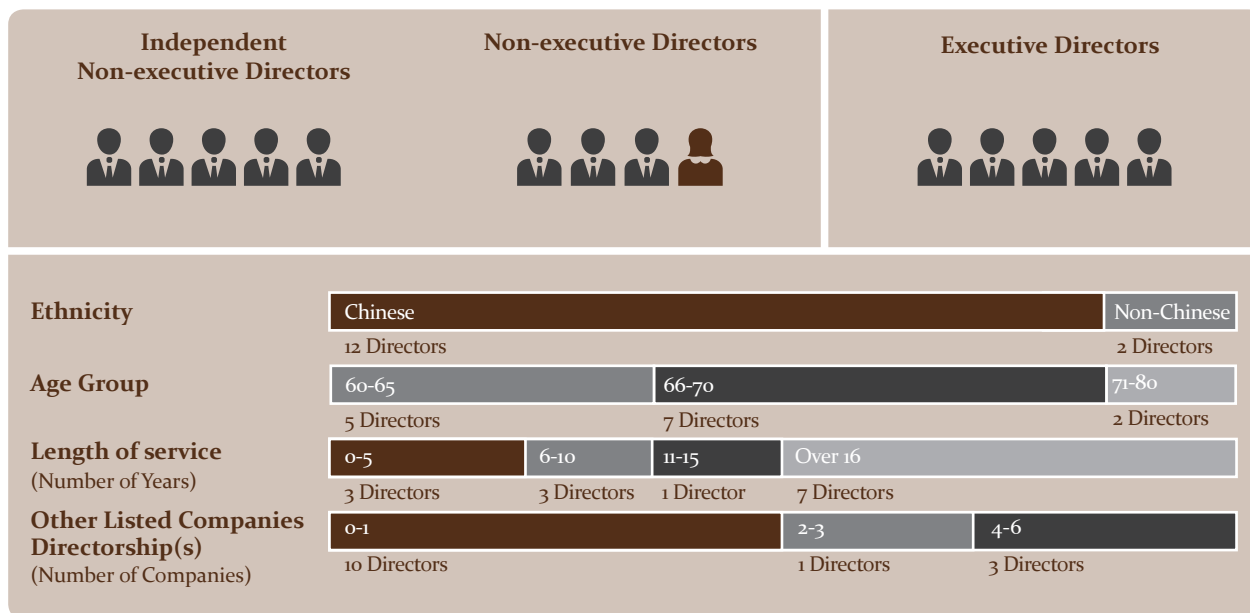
Independent Non-executive Directors

Non-executive Directors

Executive Directors

Ethnicity

Chinese

Non-Chinese

12 Directors

2 Directors

Age Group

60-65

66-70

71-80

5 Directors

7 Directors

2 Directors

Length of service
(Number of Years)

0-5

6-10

11-15

Over 16

3 Directors

3 Directors

1 Director

7 Directors

Other Listed Companies Directorship(s)
(Number of Companies)

0-1

2-3

4-6

10 Directors

1 Directors

3 Directors